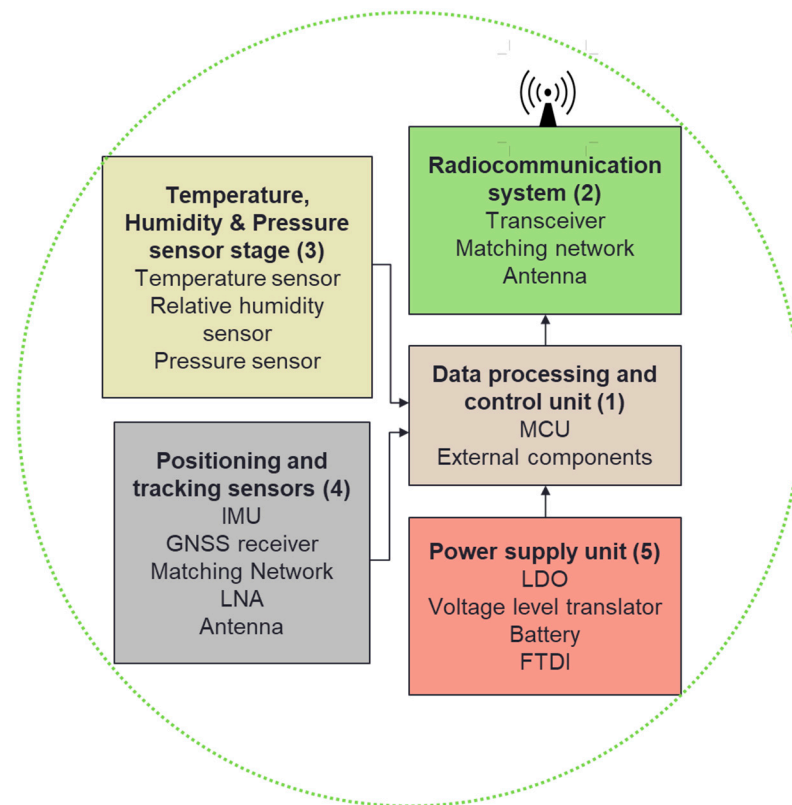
Radiocommunication system (2)
Transceiver
Matching network
Antenna

Temperature, Humidity & Pressure sensor stage (3)
Temperature sensor
Relative humidity sensor
Pressure sensor

Data processing and control unit (1)
MCU
External components

Positioning and tracking sensors (4)
IMU
GNSS receiver
Matching Network
LNA
Antenna

Power supply unit (5)
LDO
Voltage level translator
Battery
FTDI